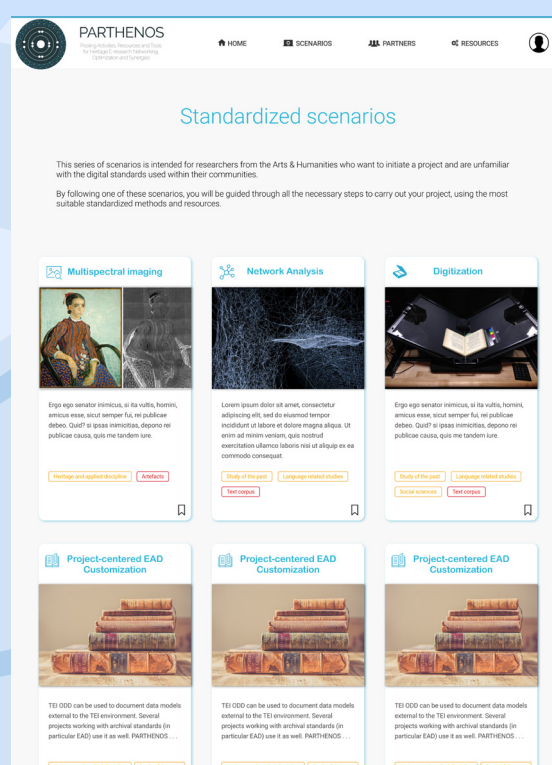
PARTHENOS
Pooling Activities, Resources and Tools for Heritage E-research Networking, Optimization and Synergies

HOME SCENARIOS PARTNERS RESOURCES

Standardized scenarios

This series of scenarios is intended for researchers from the Arts & Humanities who want to initiate a project and are unfamiliar with the digital standards used within their communities.

By following one of these scenarios, you will be guided through all the necessary steps to carry out your project, using the most suitable standardized methods and resources.

Multispectral imaging

Ergo ego senator inimicus, si ita vultis, homini, amicus esse, sicut semper fui, rei publicae debeo. Quid? si ipsas inimicitias, depono rei publicae causa, quis me tandem iure.

Heritage and applied discipline Artefacts

Network Analysis

Lorem ipsum dolor sit amet, consectetur adipiscing elit, sed do eiusmod tempor incididunt ut labore et dolore magna aliqua. Ut enim ad minim veniam, quis nostrud exercitation ullamco laboris nisi ut aliquip ex ea commodo consequat.

Study of the past Language related studies Text corpus

Digitization

Ergo ego senator inimicus, si ita vultis, homini, amicus esse, sicut semper fui, rei publicae debeo. Quid? si ipsas inimicitias, depono rei publicae causa, quis me tandem iure.

Study of the past Language related studies Social sciences Text corpus

Project-centered EAD Customization

TEI ODD can be used to document data models external to the TEI environment. Several projects working with archival standards (in particular EAD) use it as well. PARTHENOS . . .

Project-centered EAD Customization

TEI ODD can be used to document data models external to the TEI environment. Several projects working with archival standards (in particular EAD) use it as well. PARTHENOS . . .

Project-centered EAD Customization

TEI ODD can be used to document data models external to the TEI environment. Several projects working with archival standards (in particular EAD) use it as well. PARTHENOS . . .